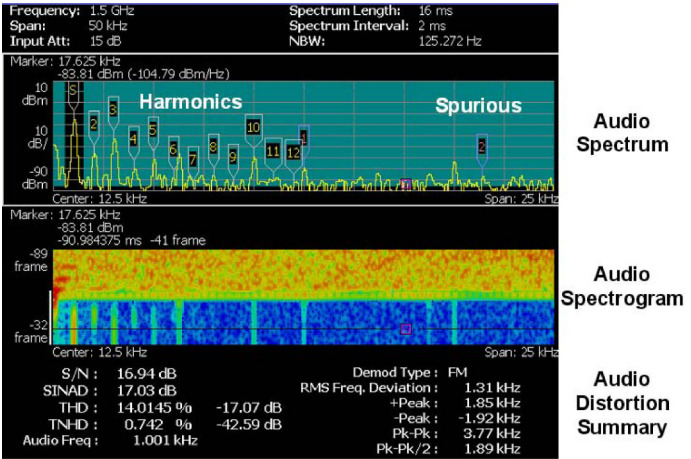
Frequency: 1.5 GHz
Span: 50 kHz
Input Att: 15 dB

Spectrum Length: 16 ms
Spectrum Interval: 2 ms
NBW: 125.272 Hz

Marker: 17.625 kHz
-83.81 dBm (-104.79 dBm/Hz)

10 dBm
10 dB/
-90 dBm

S
2
3
4
5
6
7
8
9
10
11
12
1
2

Harmonics
Spurious

Center: 12.5 kHz
Span: 25 kHz

Audio Spectrum

Marker: 17.625 kHz
-83.81 dBm
-90.984375 ms -41 frame

-89 frame
-32 frame

Center: 12.5 kHz
Span: 25 kHz

Audio Spectrogram

| | | |
|---|---|---|
| S/N : | 16.94 dB | |
| SINAD : | 17.03 dB | |
| THD : | 14.0145 % | -17.07 dB |
| TNHD : | 0.742 % | -42.59 dB |
| Audio Freq : | 1.001 kHz | |

| | |
|---|---|
| Demod Type : | FM |
| RMS Freq. Deviation : | 1.31 kHz |
| +Peak : | 1.85 kHz |
| -Peak : | -1.92 kHz |
| Pk-Pk : | 3.77 kHz |
| Pk-Pk/2 : | 1.89 kHz |

Audio Distortion Summary